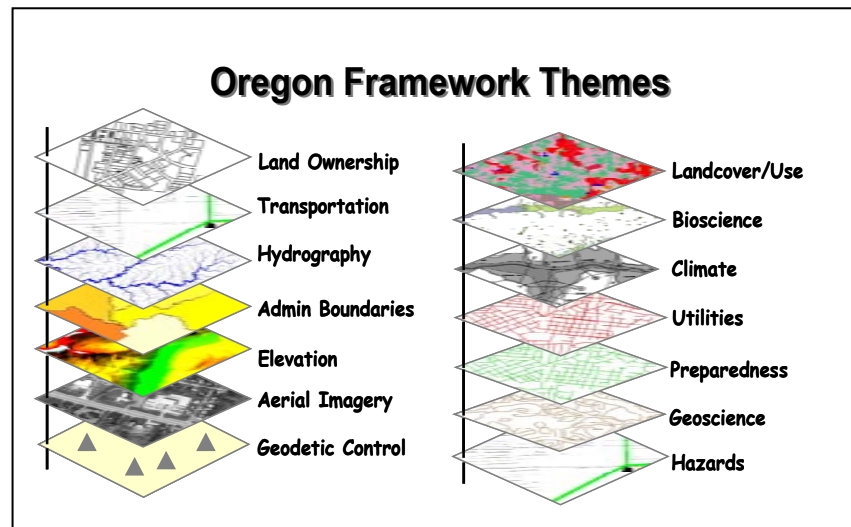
Oregon Framework Themes

Land Ownership
Transportation
Hydrography
Admin Boundaries
Elevation
Aerial Imagery
Geodetic Control

Landcover/Use
Bioscience
Climate
Utilities
Preparedness
Geoscience
Hazards